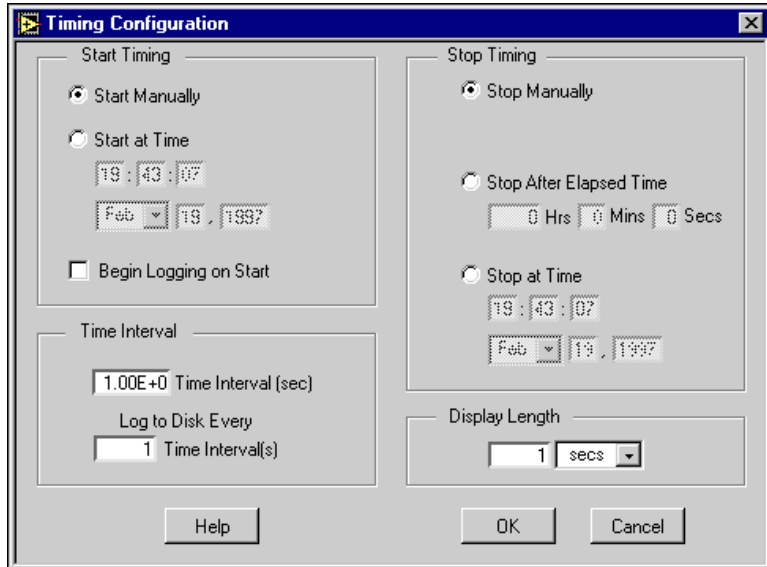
Timing Configuration

Start Timing

Start Manually

Start at Time

19 : 43 : 07

Feb 19 , 1997

Begin Logging on Start

Time Interval

1.00E+0 Time Interval (sec)

Log to Disk Every

1 Time Interval(s)

Stop Timing

Stop Manually

Stop After Elapsed Time

0 Hrs 0 Mins 0 Secs

Stop at Time

19 : 43 : 07

Feb 19 , 1997

Display Length

1 secs

Help

OK

Cancel